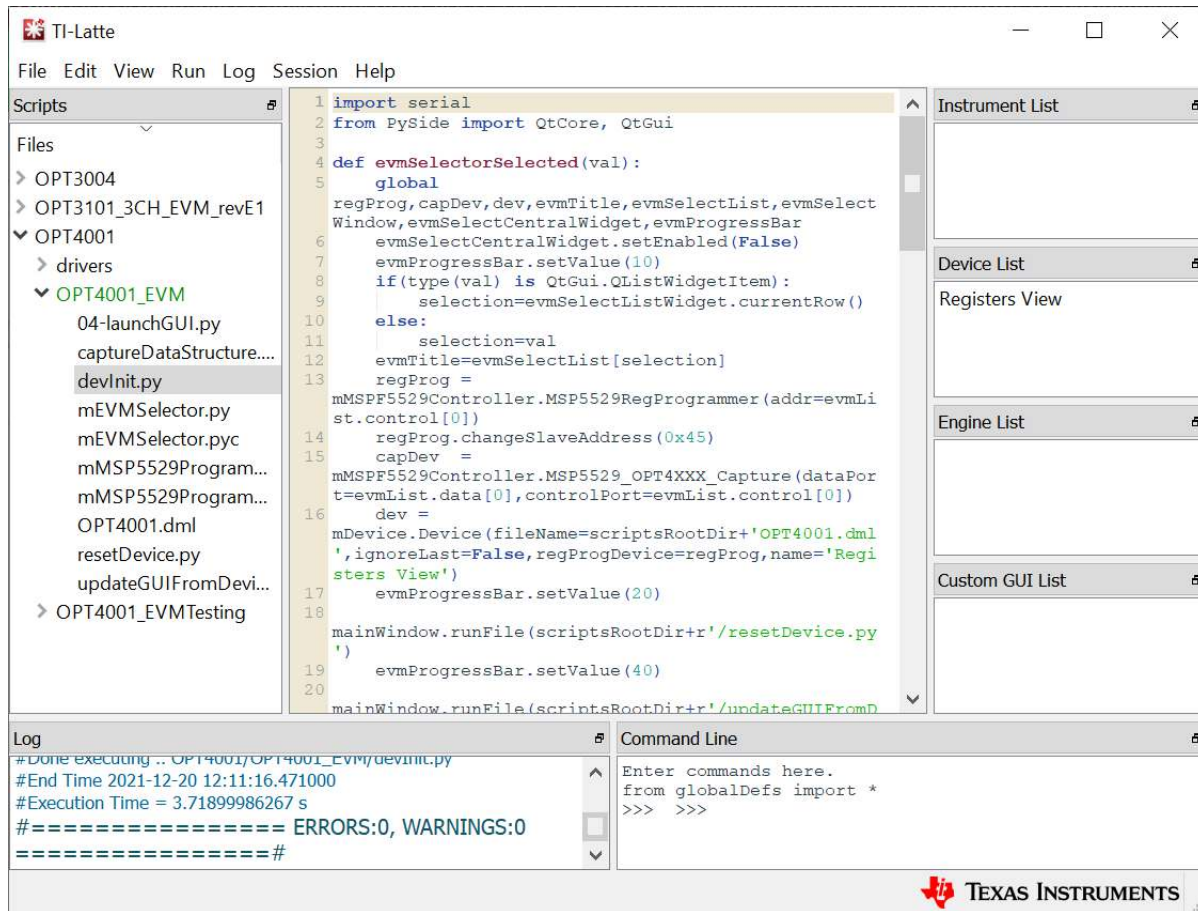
TI-Latte

File Edit View Run Log Session Help

Scripts

Files
OPT3004
OPT3101_3CH_EVM_revE1
OPT4001
drivers
OPT4001_EVM
04-launchGUI.py
captureDataStructure....
devInit.py
mEVMSelector.py
mEVMSelector.pyc
mMSP5529Program...
mMSP5529Program...
OPT4001.dml
resetDevice.py
updateGUIFromDevi...
OPT4001_EVMTesting

1 import serial
2 from PySide import QtCore, QtGui
3
4 def evmSelectorSelected(val):
5 global regProg,capDev,dev,evmTitle,evmSelectList,evmSelectWindow,evmSelectCentralWidget,evmProgressBar
6 evmSelectCentralWidget.setEnabled(False)
7 evmProgressBar.setValue(10)
8 if(type(val) is QtGui.QListWidgetItem):
9 selection=evmSelectListWidget.currentRow()
10 else:
11 selection=val
12 evmTitle=evmSelectList[selection]
13 regProg = mMSPF5529Controller.MSP5529RegProgrammer(addr=evmList.control[0])
14 regProg.changeSlaveAddress(0x45)
15 capDev = mMSPF5529Controller.MSP5529_OPT4XXX_Capture(dataPort=evmList.data[0],controlPort=evmList.control[0])
16 dev = mDevice.Device(fileName=scriptsRootDir+'OPT4001.dml',ignoreLast=False,regProgDevice=regProg,name='Registers View')
17 evmProgressBar.setValue(20)
18 mainWindow.runFile(scriptsRootDir+r'/resetDevice.py')
19 evmProgressBar.setValue(40)
20 mainWindow.runFile(scriptsRootDir+r'/updateGUIFromD

Instrument List

Device List
Registers View

Engine List

Custom GUI List

Log
#Done executing .. OPT4001/OPT4001_EVM/devInit.py
#End Time 2021-12-20 12:11:16.471000
#Execution Time = 3.71899986267 s
#================ ERRORS:0, WARNINGS:0 ================#

Command Line
Enter commands here.
from globalDefs import *
>>> >>>

Texas Instruments